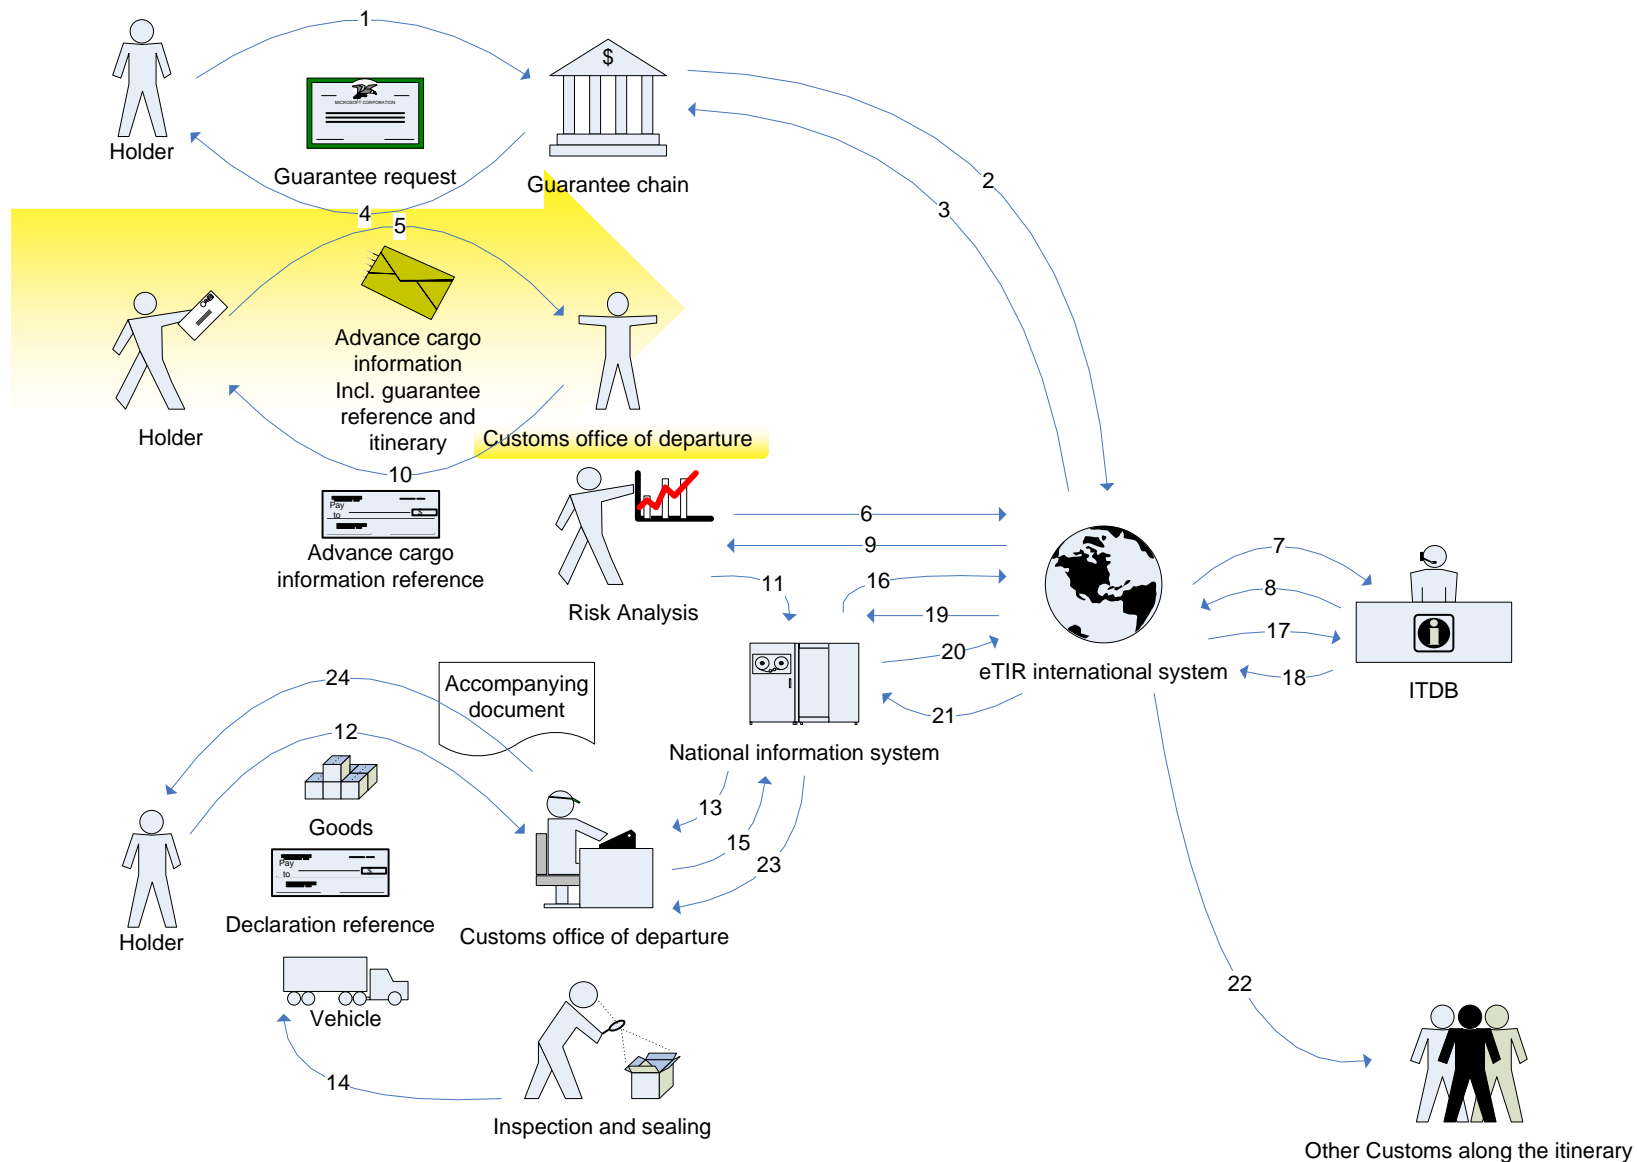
1

Holder

MICROSOFT CORPORATION

Guarantee request

$

Guarantee chain

2

3

4

5

Holder

Advance cargo information Incl. guarantee reference and itinerary

Customs office of departure

10

Pay to

Advance cargo information reference

Risk Analysis

6

9

11

16

19

20

21

7

8

17

18

eTIR international system

ITDB

National information system

24

Accompanying document

12

Goods

Pay to

Declaration reference

Holder

13

15

23

Customs office of departure

Vehicle

14

Inspection and sealing

22

Other Customs along the itinerary